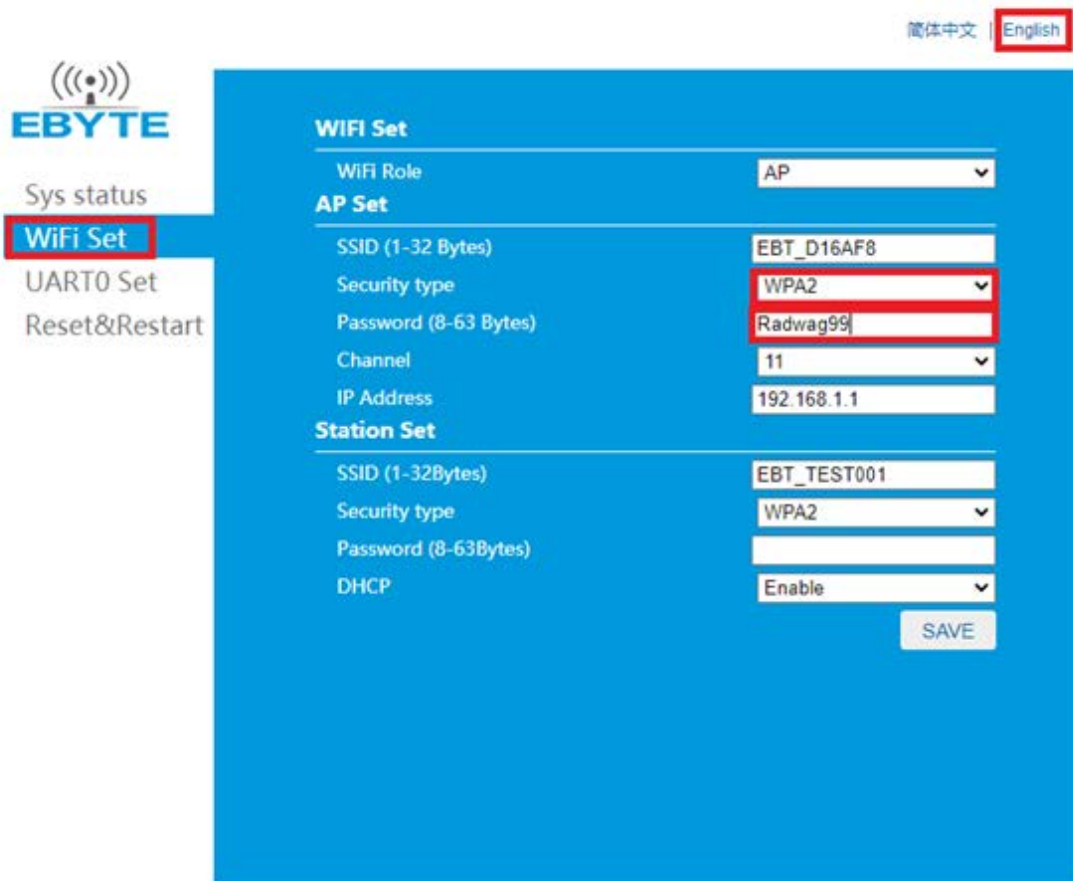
简体中文 | English

EBYTE

Sys status
WiFi Set
UART0 Set
Reset&Restart

WIFI Set
WiFi Role AP
AP Set
SSID (1-32 Bytes) EBT_D16AF8
Security type WPA2
Password (8-63 Bytes) Radwag99
Channel 11
IP Address 192.168.1.1
Station Set
SSID (1-32Bytes) EBT_TEST001
Security type WPA2
Password (8-63Bytes)
DHCP Enable
SAVE